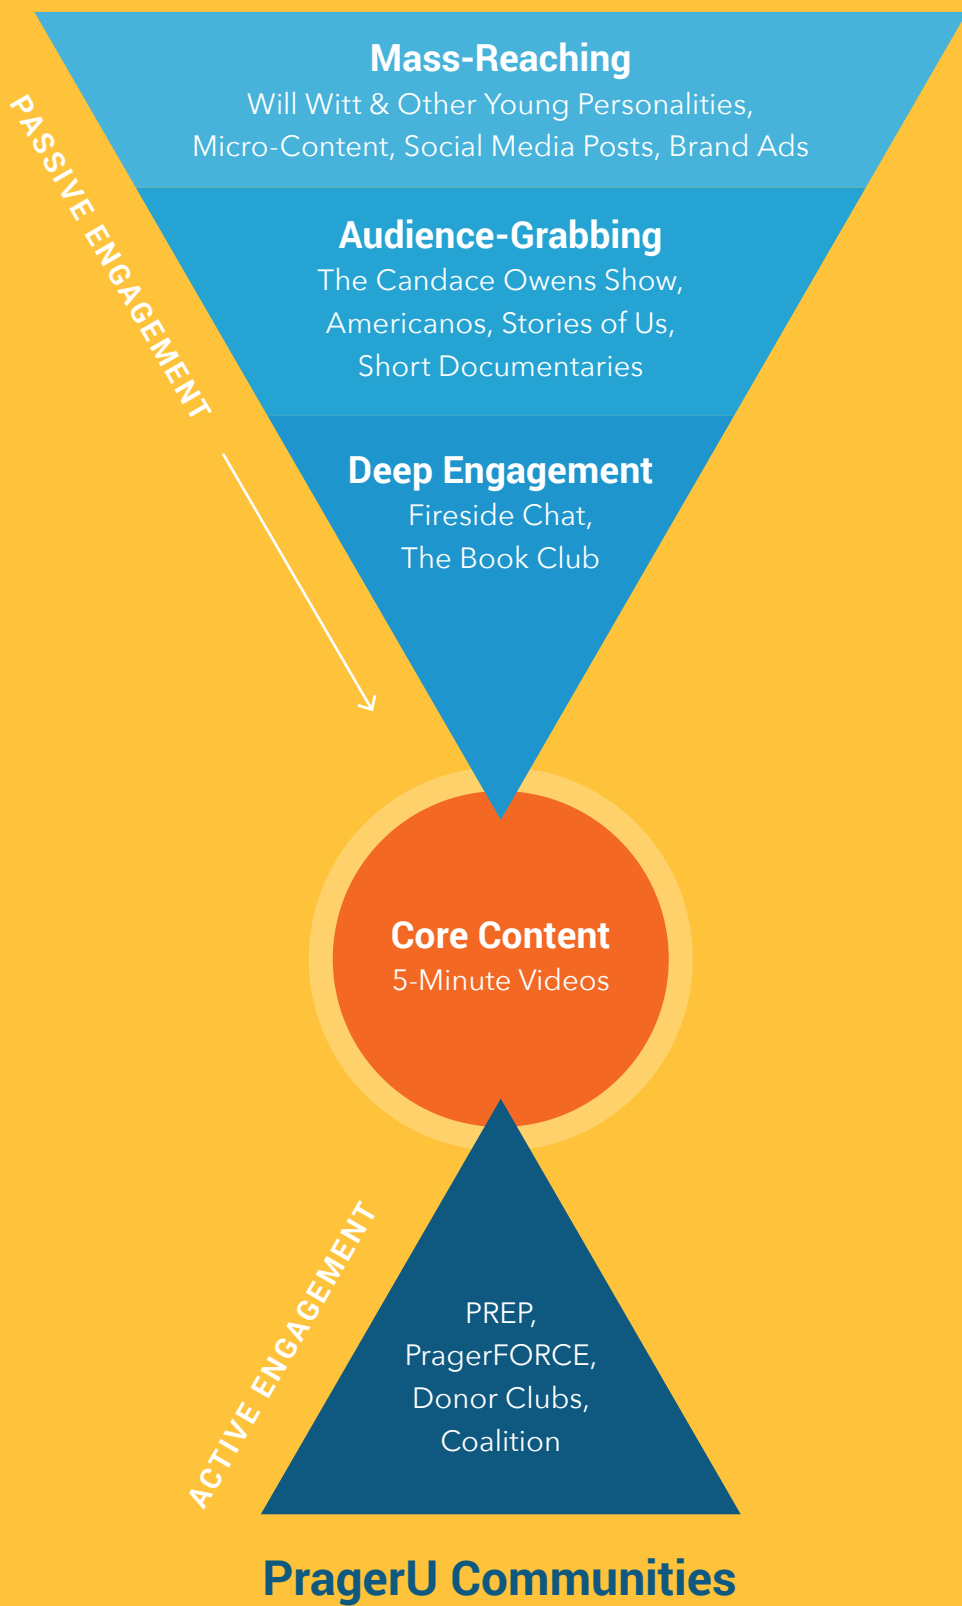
PASSIVE ENGAGEMENT

Mass-Reaching
Will Witt & Other Young Personalities, Micro-Content, Social Media Posts, Brand Ads

Audience-Grabbing
The Candace Owens Show, Americanos, Stories of Us, Short Documentaries

Deep Engagement
Fireside Chat, The Book Club

Core Content
5-Minute Videos

ACTIVE ENGAGEMENT

PREP, PragerFORCE, Donor Clubs, Coalition

PragerU Communities